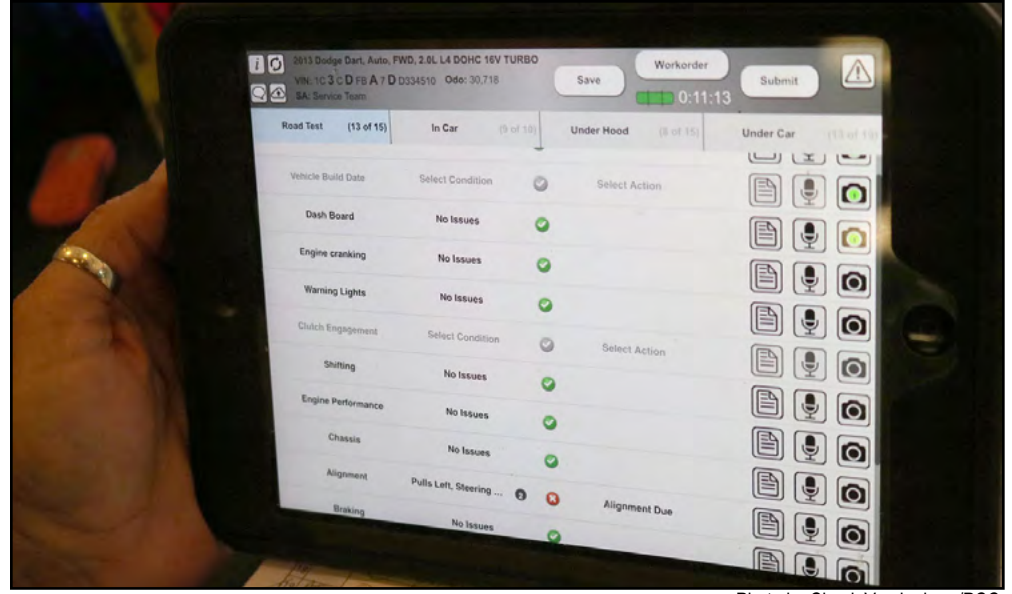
2013 Dodge Dart, Auto, FWD, 2.0L L4 DOHC 16V TURBO
VIN: 1C3CDFBA7DD334510 Odo: 30,718
SA: Service Team

Save

Workorder

0:11:13

Submit

| Road Test (13 of 15) | In Car (9 of 10) | Under Hood (8 of 15) | Under Car (13 of 15) |
|---|---|---|---|

| | | |
|---|---|---|
| Vehicle Build Date | Select Condition | Select Action |
| Dash Board | No Issues | |
| Engine cranking | No Issues | |
| Warning Lights | No Issues | |
| Clutch Engagement | Select Condition | Select Action |
| Shifting | No Issues | |
| Engine Performance | No Issues | |
| Chassis | No Issues | |
| Alignment | Pulls Left, Steering ... 2 | Alignment Due |
| Braking | No Issues | |

Photo by Chuck Vanderlans/BSC